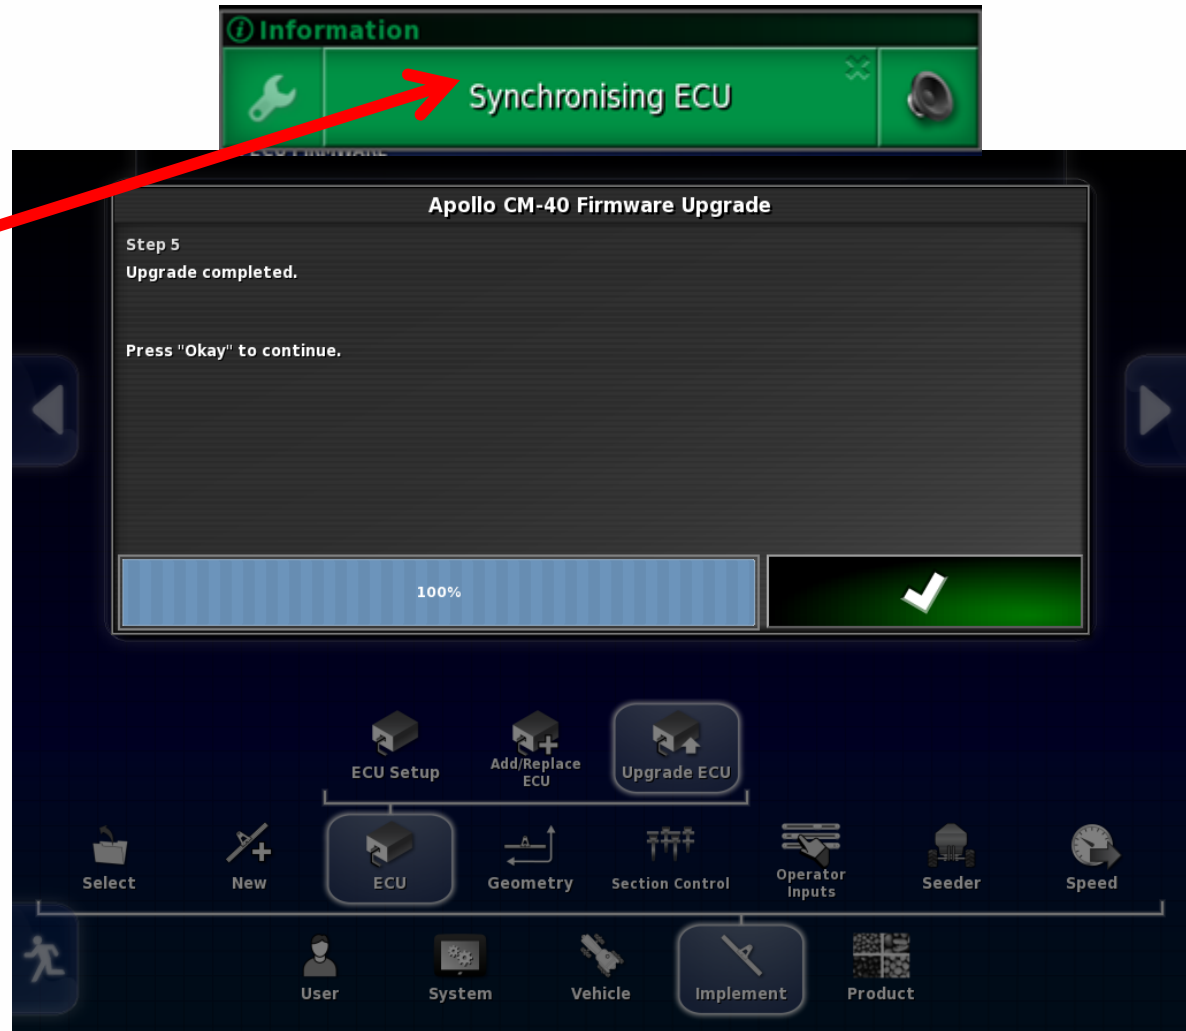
Information

Synchronising ECU

ECU Firmware

Apollo CM-40 Firmware Upgrade

Step 5
Upgrade completed.

Press "Okay" to continue.

100%

ECU Setup
Add/Replace ECU
Upgrade ECU

Select
New
ECU
Geometry
Section Control
Operator Inputs
Seeder
Speed

User
System
Vehicle
Implement
Product